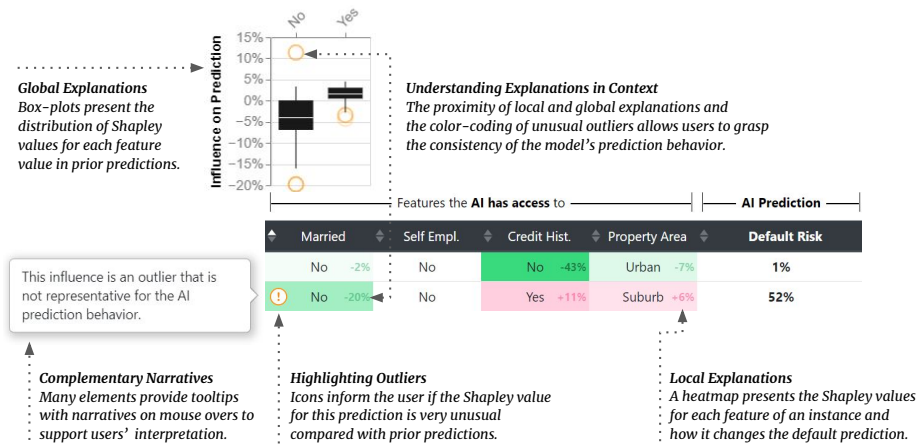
No
Yes

15%
10%
5%
0%
-5%
-10%
-15%
-20%

Influence on Prediction

Global Explanations
Box-plots present the distribution of Shapley values for each feature value in prior predictions.

Understanding Explanations in Context
The proximity of local and global explanations and the color-coding of unusual outliers allows users to grasp the consistency of the model's prediction behavior.

Features the **AI has access** to

AI Prediction

| Married | Self Empl. | Credit Hist. | Property Area | Default Risk |
|---|---|---|---|---|
| No -2% | No | No -43% | Urban -7% | 1% |
| ! No -20% | No | Yes +11% | Suburb +6% | 52% |

This influence is an outlier that is not representative for the AI prediction behavior.

Complementary Narratives
Many elements provide tooltips with narratives on mouse overs to support users' interpretation.

Highlighting Outliers
Icons inform the user if the Shapley value for this prediction is very unusual compared with prior predictions.

Local Explanations
A heatmap presents the Shapley values for each feature of an instance and how it changes the default prediction.